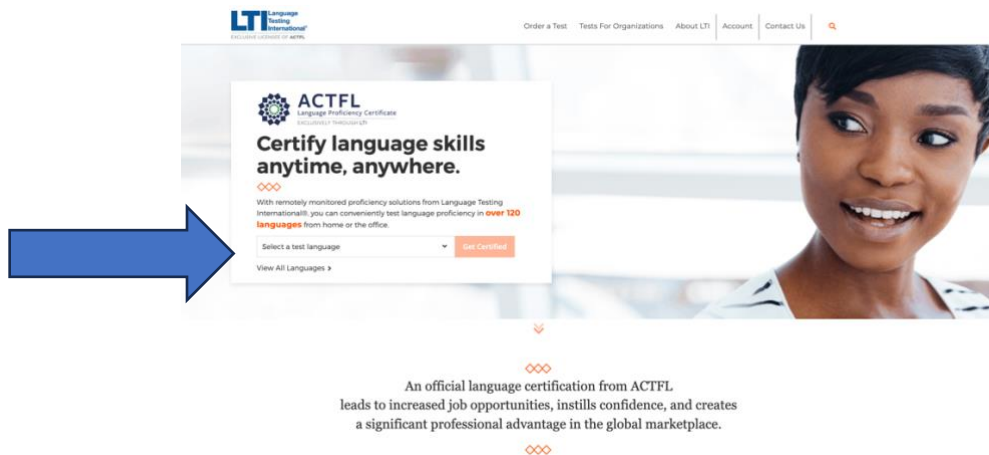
LTI Language Testing International
EXCLUSIVE LICENSEE OF ACTFL

Order a Test | Tests For Organizations | About LTI | Account | Contact Us

ACTFL
Language Proficiency Certificate
EXCLUSIVELY THROUGH LTI

Certify language skills anytime, anywhere.

With remotely monitored proficiency solutions from Language Testing International®, you can conveniently test language proficiency in over 120 languages from home or the office.

Select a test language
Get Certified

View All Languages ›

An official language certification from ACTFL leads to increased job opportunities, instills confidence, and creates a significant professional advantage in the global marketplace.